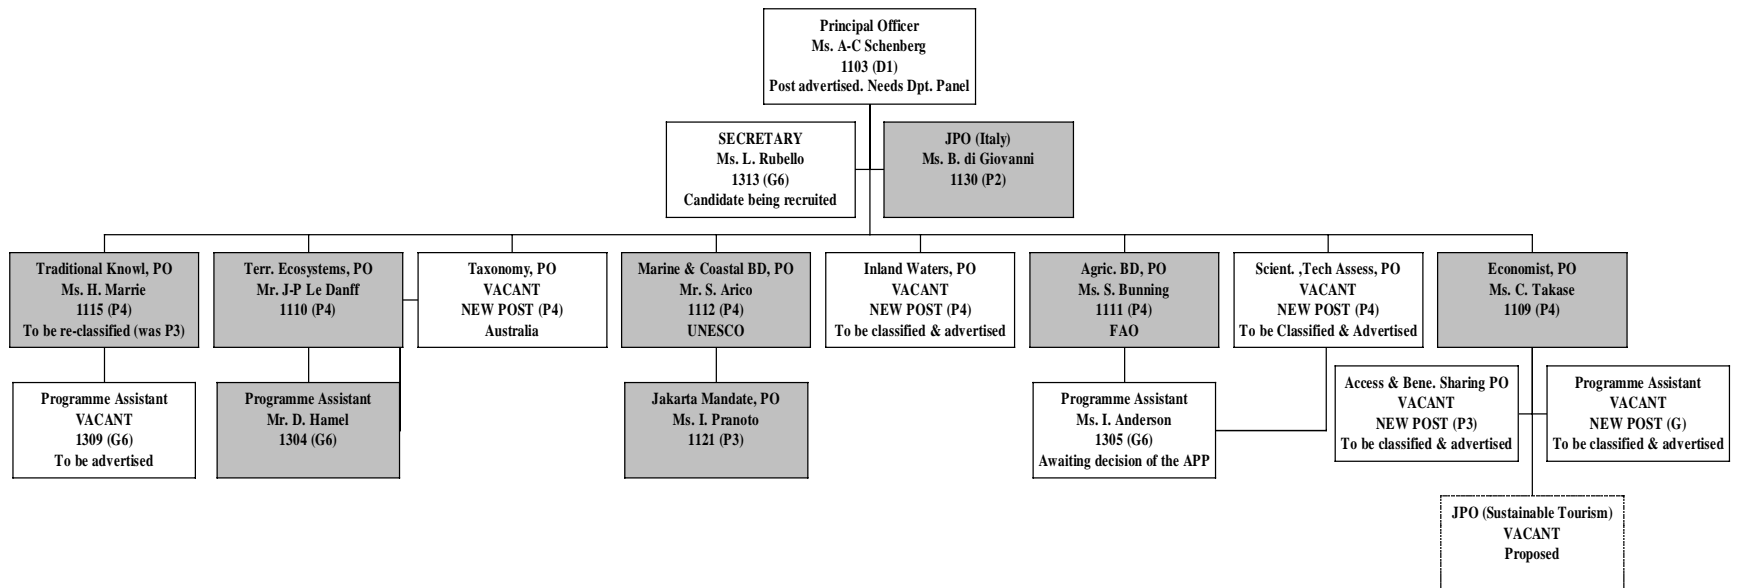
Principal Officer
Ms. A-C Schenberg
1103 (D1)
Post advertised. Needs Dpt. Panel

SECRETARY
Ms. L. Rubello
1313 (G6)
Candidate being recruited

JPO (Italy)
Ms. B. di Giovanni
1130 (P2)

Traditional Knowl, PO
Ms. H. Marrie
1115 (P4)
To be re-classified (was P3)

Terr. Ecosystems, PO
Mr. J-P Le Danff
1110 (P4)

Taxonomy, PO
VACANT
NEW POST (P4)
Australia

Marine & Coastal BD, PO
Mr. S. Arico
1112 (P4)
UNESCO

Inland Waters, PO
VACANT
NEW POST (P4)
To be classified & advertised

Agric. BD, PO
Ms. S. Bunning
1111 (P4)
FAO

Scient. ,Tech Assess, PO
VACANT
NEW POST (P4)
To be Classified & Advertised

Economist, PO
Ms. C. Takase
1109 (P4)

Programme Assistant
VACANT
1309 (G6)
To be advertised

Programme Assistant
Mr. D. Hamel
1304 (G6)

Jakarta Mandate, PO
Ms. I. Pranoto
1121 (P3)

Programme Assistant
Ms. I. Anderson
1305 (G6)
Awaiting decision of the APP

Access & Bene. Sharing PO
VACANT
NEW POST (P3)
To be classified & advertised

Programme Assistant
VACANT
NEW POST (G)
To be classified & advertised

JPO (Sustainable Tourism)
VACANT
Proposed